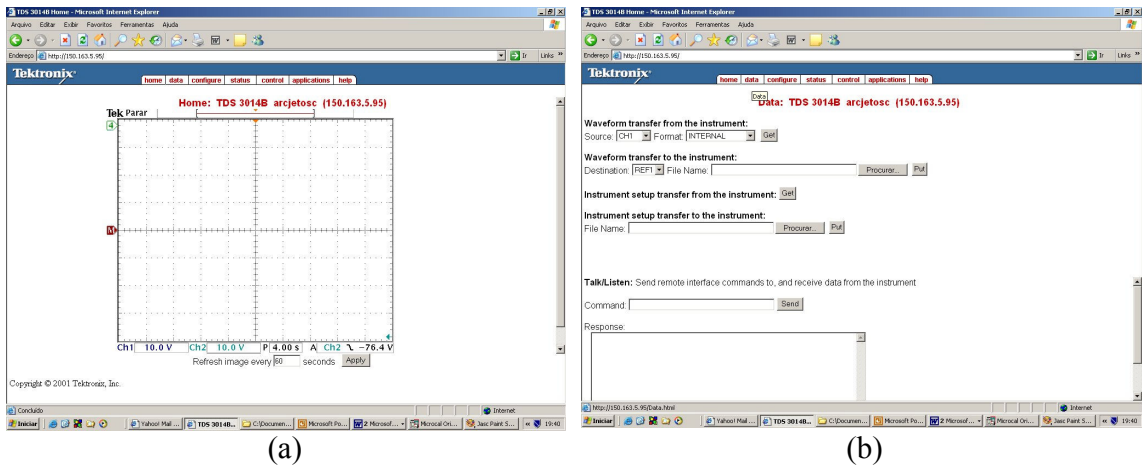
TDS 3014B Home - Microsoft Internet Explorer
Arquivo Editar Exibir Favoritos Ferramentas Ajuda
Endereço http://150.163.5.95/
Ir Links
Tektronix
home data configure status control applications help
Home: TDS 3014B arcjetosc (150.163.5.95)
Tek Parar
4
M
Ch1 10.0 V Ch2 10.0 V P 4.00 s A Ch2 ↘ -76.4 V
Refresh image every 60 seconds Apply
Copyright © 2001 Tektronix, Inc.
Concluído
Internet
Iniciar Yahoo! Mail ... TDS 3014B... C:\Documen... Microsoft Po... 2 Microsof... Microcal Ori... Jasc Paint S... 19:40
(a)

TDS 3014B Home - Microsoft Internet Explorer
Arquivo Editar Exibir Favoritos Ferramentas Ajuda
Endereço http://150.163.5.95/
Ir Links
Tektronix
home data configure status control applications help
Data
Data: TDS 3014B arcjetosc (150.163.5.95)
Waveform transfer from the instrument:
Source: CH1 Format: INTERNAL Get
Waveform transfer to the instrument:
Destination: REF1 File Name: Procurar... Put
Instrument setup transfer from the instrument: Get
Instrument setup transfer to the instrument:
File Name: Procurar... Put
Talk/Listen: Send remote interface commands to, and receive data from the instrument
Command: Send
Response:
http://150.163.5.95/Data.html
Internet
Iniciar Yahoo! Mail ... TDS 3014B... C:\Documen... Microsoft Po... 2 Microsof... Microcal Ori... Jasc Paint S... 19:40
(b)